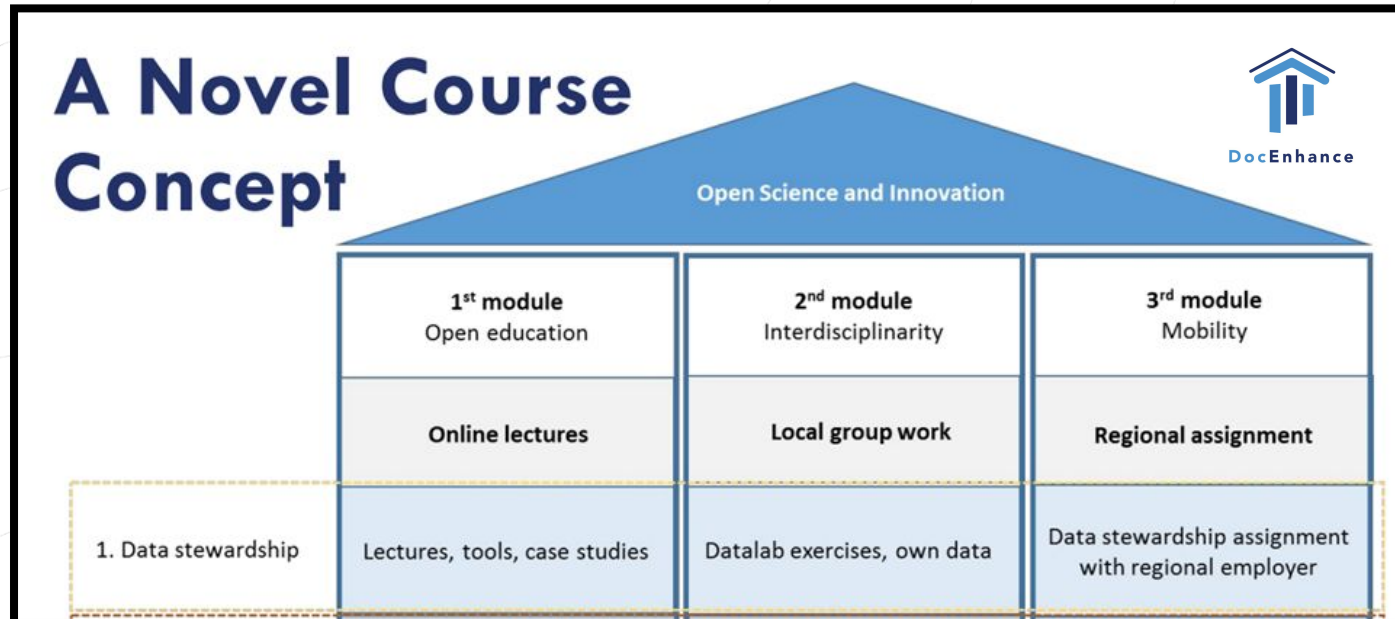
A Novel Course Concept

DocEnhance

Open Science and Innovation

| | $1^{st}$ module Open education | $2^{nd}$ module Interdisciplinarity | $3^{rd}$ module Mobility |
|---|---|---|---|
| | **Online lectures** | **Local group work** | **Regional assignment** |
| 1. Data stewardship | Lectures, tools, case studies | Datalab exercises, own data | Data stewardship assignment with regional employer |